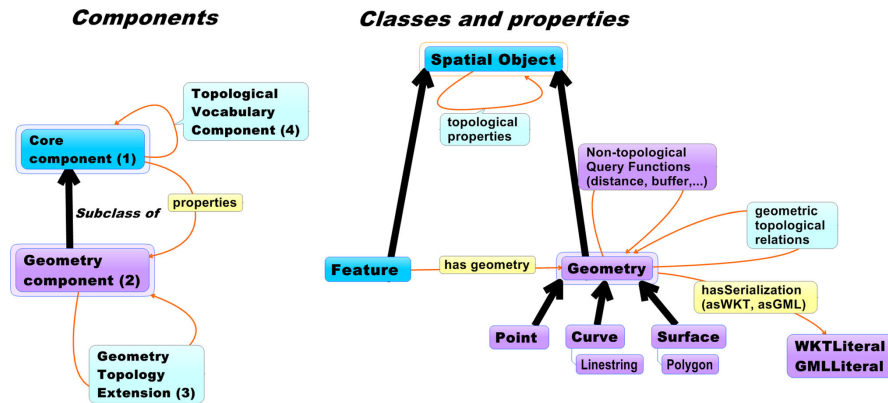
Components

Topological Vocabulary Component (4)

Core component (1)

Subclass of

properties

Geometry component (2)

Geometry Topology Extension (3)

Classes and properties

Spatial Object

topological properties

Non-topological Query Functions (distance, buffer,...)

geometric topological relations

Feature

has geometry

Geometry

hasSerialization (asWKT, asGML)

Point

Curve

Linestring

Surface

Polygon

WKTLiteral
GMLLiteral